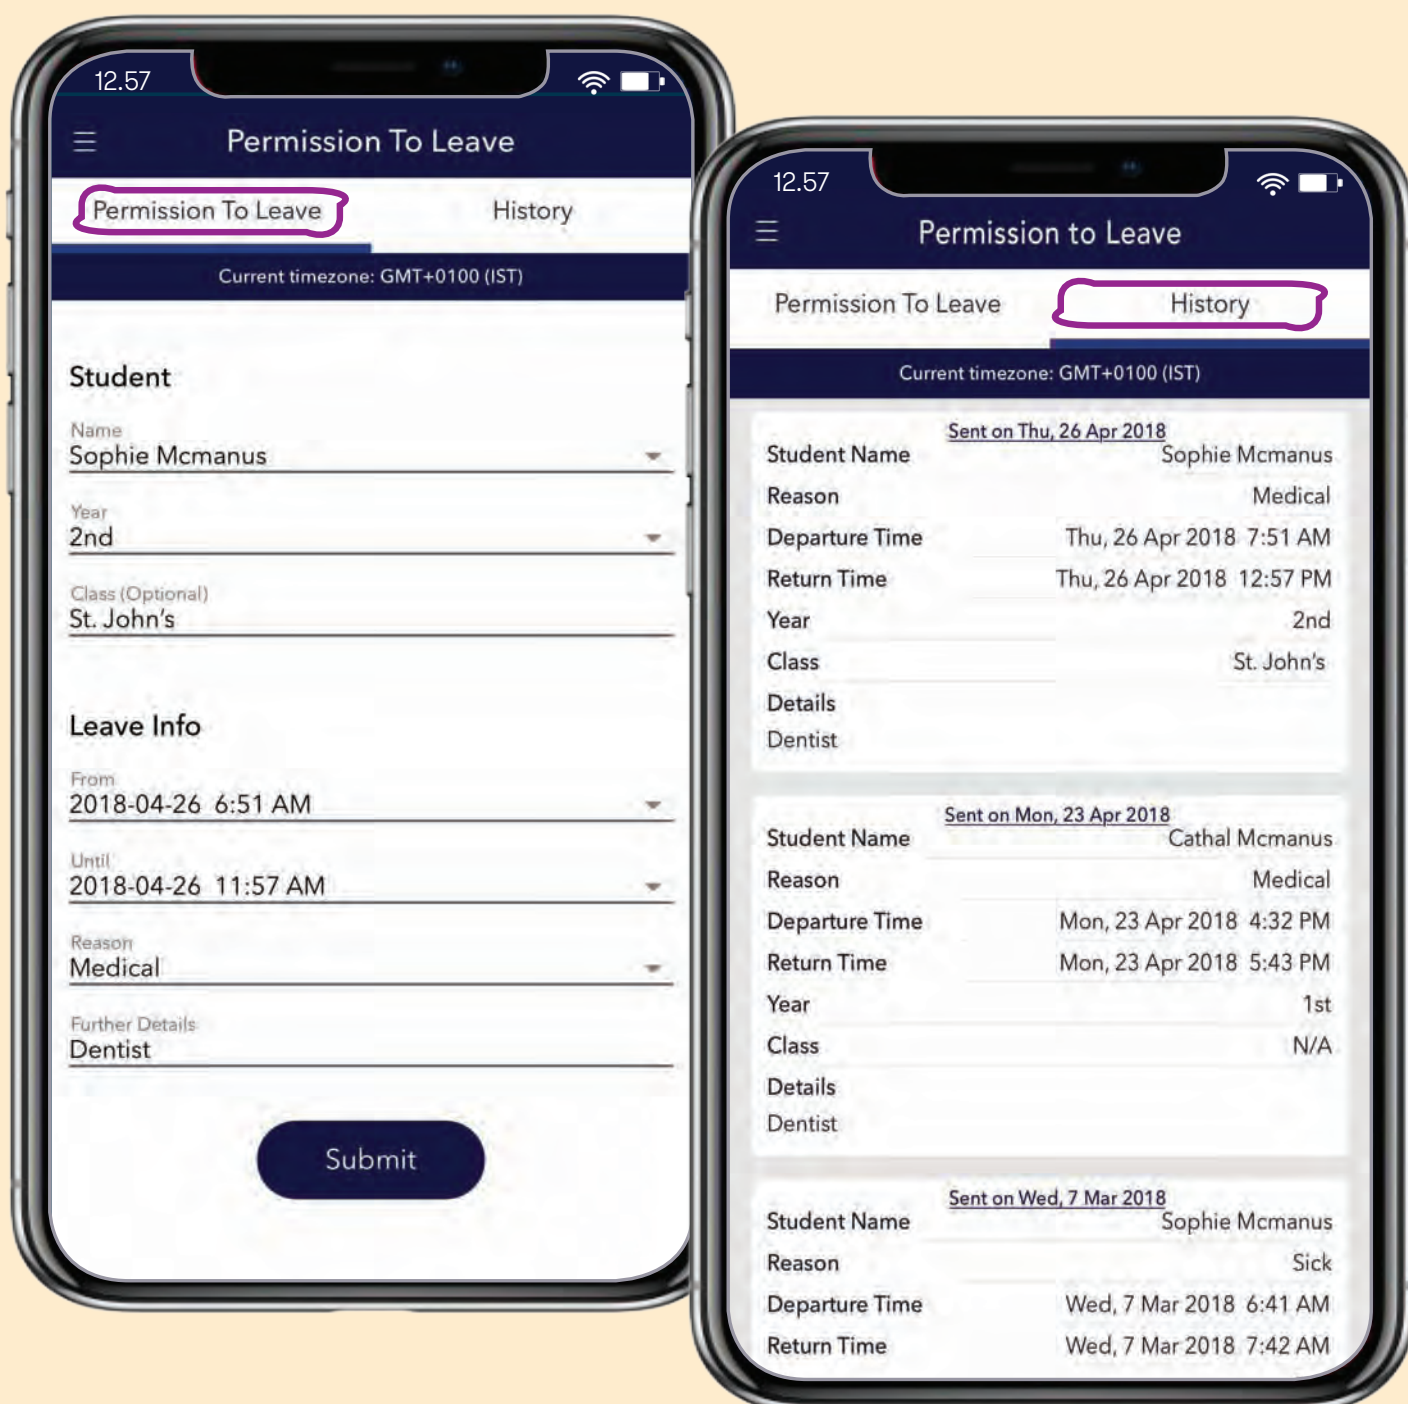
12.57

Permission To Leave

Permission To Leave History

Current timezone: GMT+0100 (IST)

Student

Name
Sophie Mcmanus

Year
2nd

Class (Optional)
St. John's

Leave Info

From
2018-04-26 6:51 AM

Until
2018-04-26 11:57 AM

Reason
Medical

Further Details
Dentist

Submit

12.57

Permission to Leave

Permission To Leave History

Current timezone: GMT+0100 (IST)

Sent on Thu, 26 Apr 2018

| | |
|---|---|
| Student Name | Sophie Mcmanus |
| Reason | Medical |
| Departure Time | Thu, 26 Apr 2018 7:51 AM |
| Return Time | Thu, 26 Apr 2018 12:57 PM |
| Year | 2nd |
| Class | St. John's |

Details
Dentist

Sent on Mon, 23 Apr 2018

| | |
|---|---|
| Student Name | Cathal Mcmanus |
| Reason | Medical |
| Departure Time | Mon, 23 Apr 2018 4:32 PM |
| Return Time | Mon, 23 Apr 2018 5:43 PM |
| Year | 1st |
| Class | N/A |

Details
Dentist

Sent on Wed, 7 Mar 2018

| | |
|---|---|
| Student Name | Sophie Mcmanus |
| Reason | Sick |
| Departure Time | Wed, 7 Mar 2018 6:41 AM |
| Return Time | Wed, 7 Mar 2018 7:42 AM |